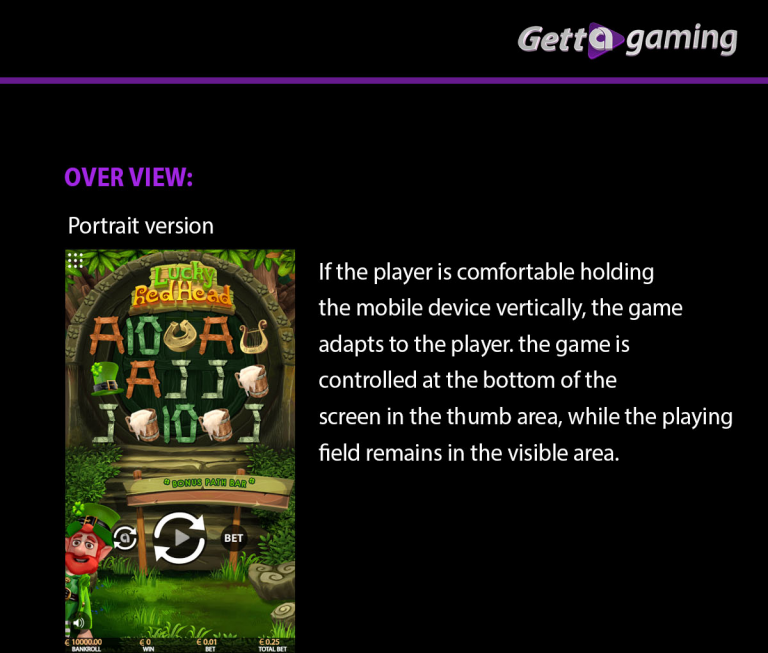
Getta gaming

OVER VIEW:

Portrait version

Lucky RedHead

BONUS PATH BAR

BET

€ 10000.00 BANKROLL
€ 0 WIN
€ 0.01 BET
€ 0.25 TOTAL BET

If the player is comfortable holding the mobile device vertically, the game adapts to the player. the game is controlled at the bottom of the screen in the thumb area, while the playing field remains in the visible area.